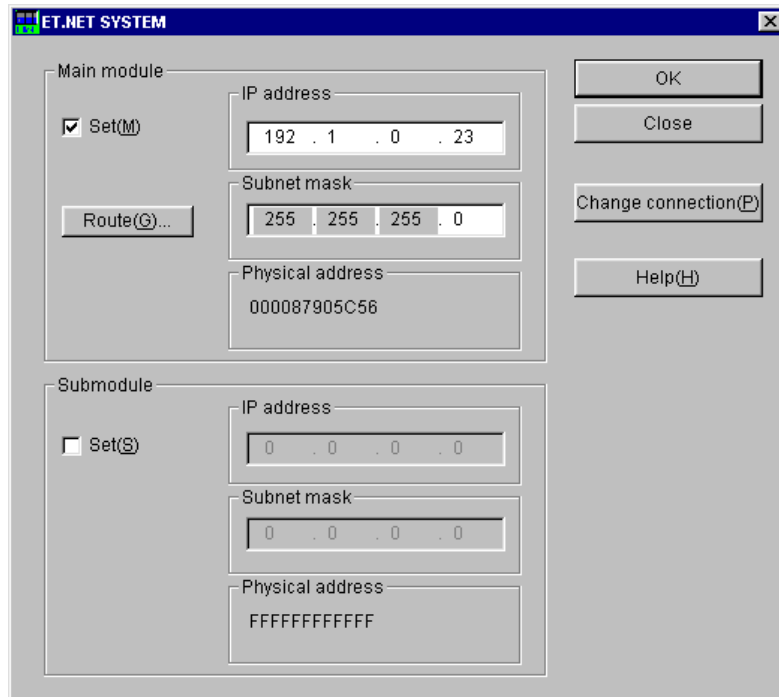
ET.NET SYSTEM

Main module

Set(M)

IP address

192 . 1 . 0 . 23

Subnet mask

Route(G)...

255 . 255 . 255 . 0

Physical address

000087905C56

Submodule

Set(S)

IP address

0 . 0 . 0 . 0

Subnet mask

0 . 0 . 0 . 0

Physical address

FFFFFFFFFFFF

OK

Close

Change connection(P)

Help(H)